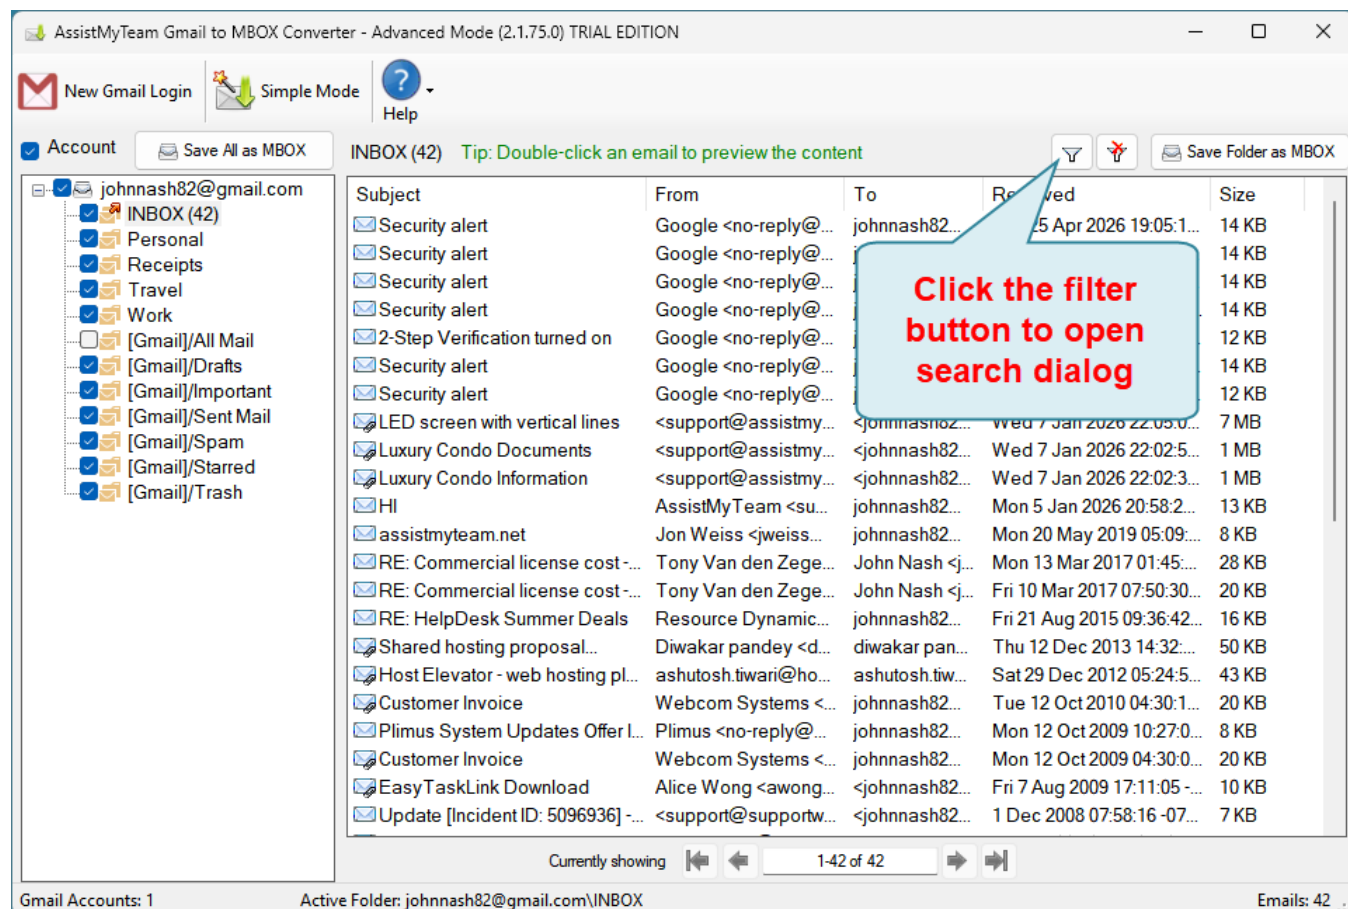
AssistMyTeam Gmail to MBOX Converter - Advanced Mode (2.1.75.0) TRIAL EDITION

New Gmail Login | Simple Mode | Help

Account | Save All as MBOX

INBOX (42) Tip: Double-click an email to preview the content

Save Folder as MBOX

johnnash82@gmail.com
INBOX (42)
Personal
Receipts
Travel
Work
[Gmail]/All Mail
[Gmail]/Drafts
[Gmail]/Important
[Gmail]/Sent Mail
[Gmail]/Spam
[Gmail]/Starred
[Gmail]/Trash

Click the filter button to open search dialog

| Subject | From | To | Re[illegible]ved | Size |
|---|---|---|---|---|
| Security alert | Google <no-reply@... | johnnash82... | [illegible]5 Apr 2026 19:05:1... | 14 KB |
| Security alert | Google <no-reply@... | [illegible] | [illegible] | 14 KB |
| Security alert | Google <no-reply@... | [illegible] | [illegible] | 14 KB |
| Security alert | Google <no-reply@... | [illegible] | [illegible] | 14 KB |
| 2-Step Verification turned on | Google <no-reply@... | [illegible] | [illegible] | 12 KB |
| Security alert | Google <no-reply@... | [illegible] | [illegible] | 14 KB |
| Security alert | Google <no-reply@... | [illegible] | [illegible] | 12 KB |
| LED screen with vertical lines | <support@assistmy... | <johnnash82... | Wed 7 Jan 2026 22:05:0... | 7 MB |
| Luxury Condo Documents | <support@assistmy... | <johnnash82... | Wed 7 Jan 2026 22:02:5... | 1 MB |
| Luxury Condo Information | <support@assistmy... | <johnnash82... | Wed 7 Jan 2026 22:02:3... | 1 MB |
| HI | AssistMyTeam <su... | johnnash82... | Mon 5 Jan 2026 20:58:2... | 13 KB |
| assistmyteam.net | Jon Weiss <jweiss... | johnnash82... | Mon 20 May 2019 05:09:... | 8 KB |
| RE: Commercial license cost -... | Tony Van den Zege... | John Nash <j... | Mon 13 Mar 2017 01:45:... | 28 KB |
| RE: Commercial license cost -... | Tony Van den Zege... | John Nash <j... | Fri 10 Mar 2017 07:50:30... | 20 KB |
| RE: HelpDesk Summer Deals | Resource Dynamic... | johnnash82... | Fri 21 Aug 2015 09:36:42... | 16 KB |
| Shared hosting proposal... | Diwakar pandey <d... | diwakar pan... | Thu 12 Dec 2013 14:32:... | 50 KB |
| Host Elevator - web hosting pl... | ashutosh.tiwari@ho... | ashutosh.tiw... | Sat 29 Dec 2012 05:24:5... | 43 KB |
| Customer Invoice | Webcom Systems <... | johnnash82... | Tue 12 Oct 2010 04:30:1... | 20 KB |
| Plimus System Updates Offer I... | Plimus <no-reply@... | johnnash82... | Mon 12 Oct 2009 10:27:0... | 8 KB |
| Customer Invoice | Webcom Systems <... | johnnash82... | Mon 12 Oct 2009 04:30:0... | 20 KB |
| EasyTaskLink Download | Alice Wong <awong... | <johnnash82... | Fri 7 Aug 2009 17:11:05 -... | 10 KB |
| Update [Incident ID: 5096936] -... | <support@supportw... | <johnnash82... | 1 Dec 2008 07:58:16 -07... | 7 KB |

Currently showing 1-42 of 42

Gmail Accounts: 1 Active Folder: johnnash82@gmail.com\INBOX Emails: 42